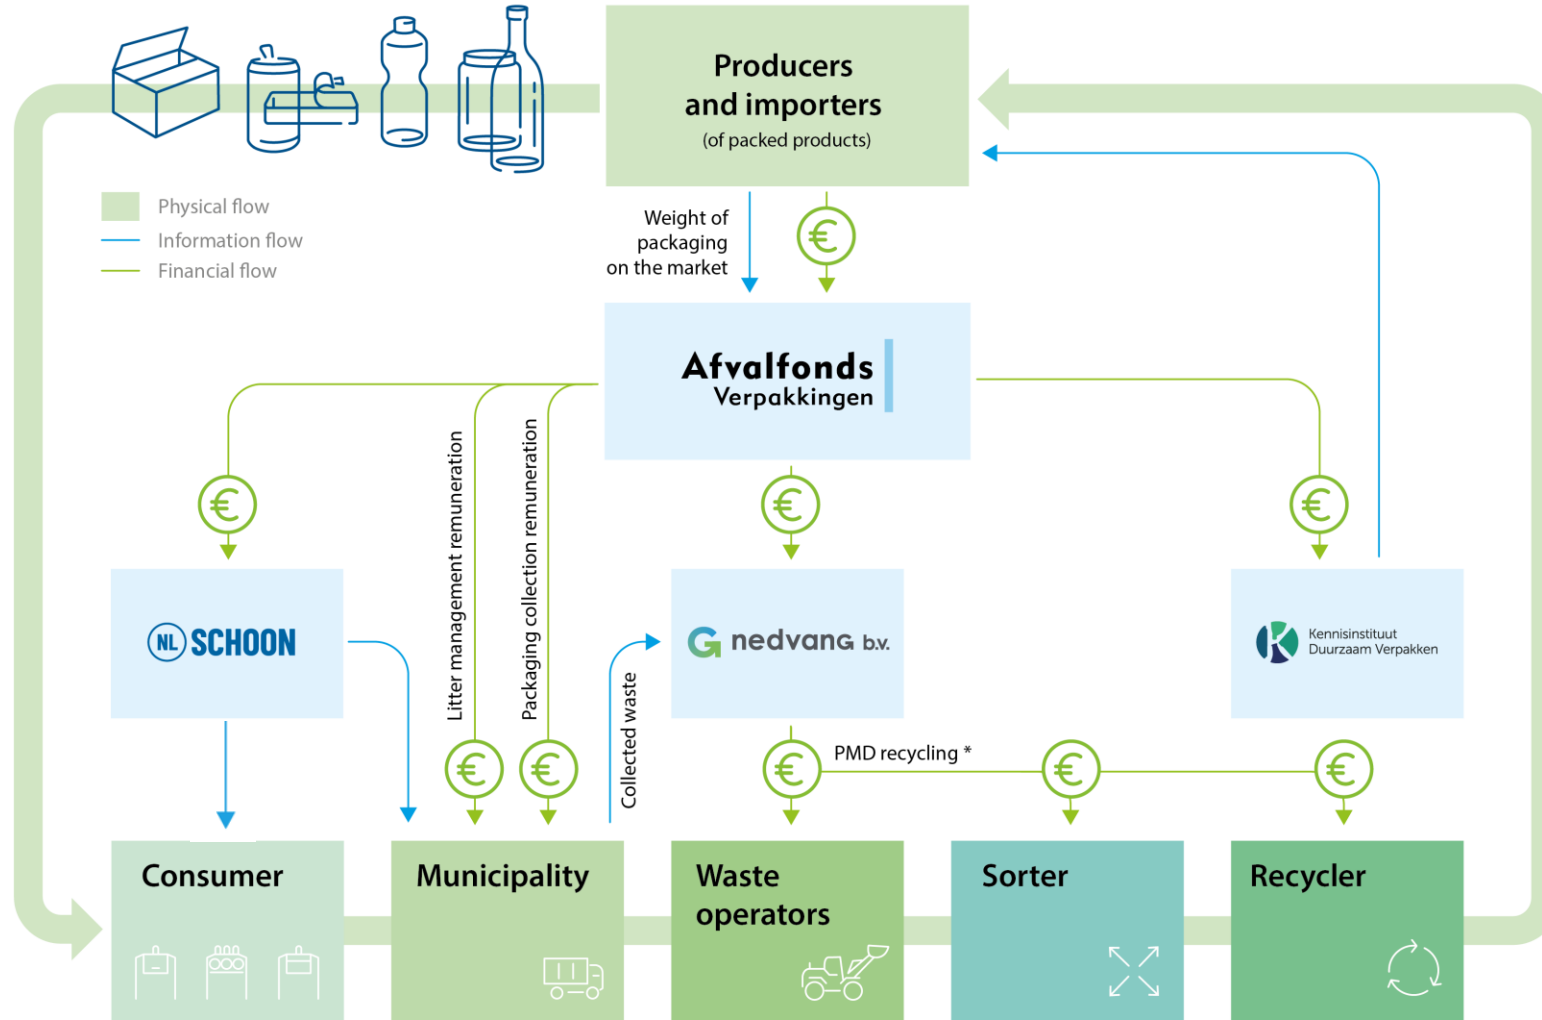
Producers and importers
(of packed products)

Physical flow
Information flow
Financial flow

Weight of packaging on the market

€

Afvalfonds
Verpakkingen

€

Litter management remuneration

Packaging collection remuneration

€

€

NL SCHOON

nedvang b.v.

Kennisinstituut Duurzaam Verpakken

Collected waste

€

€

€

PMD recycling *

€

€

€

Consumer

Municipality

Waste operators

Sorter

Recycler